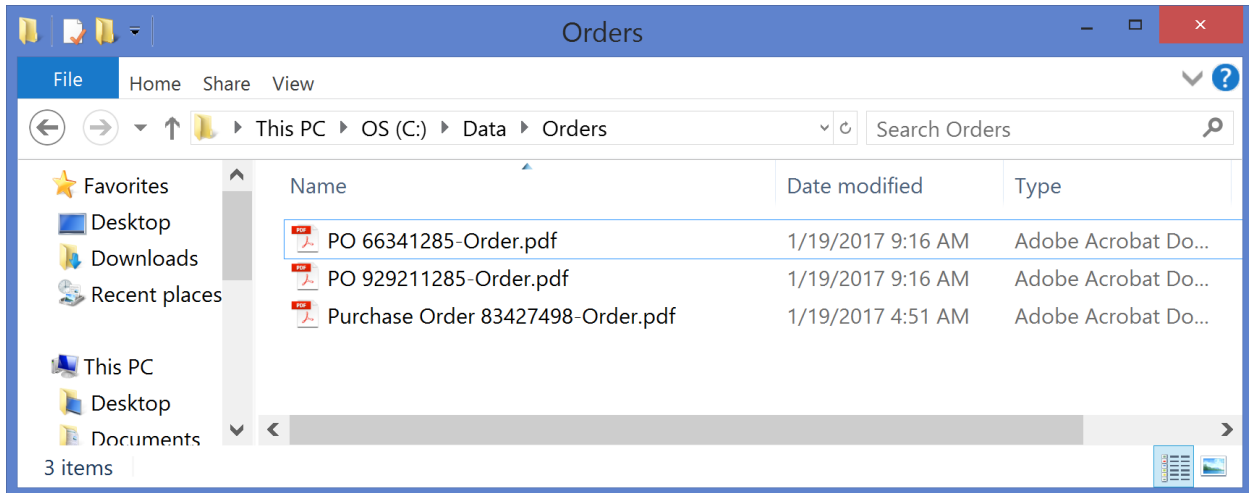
Orders

File Home Share View

This PC ▸ OS (C:) ▸ Data ▸ Orders

Search Orders

Favorites
Desktop
Downloads
Recent places

This PC
Desktop
Documents

| Name | Date modified | Type |
|---|---|---|
| PO 66341285-Order.pdf | 1/19/2017 9:16 AM | Adobe Acrobat Do... |
| PO 929211285-Order.pdf | 1/19/2017 9:16 AM | Adobe Acrobat Do... |
| Purchase Order 83427498-Order.pdf | 1/19/2017 4:51 AM | Adobe Acrobat Do... |

3 items